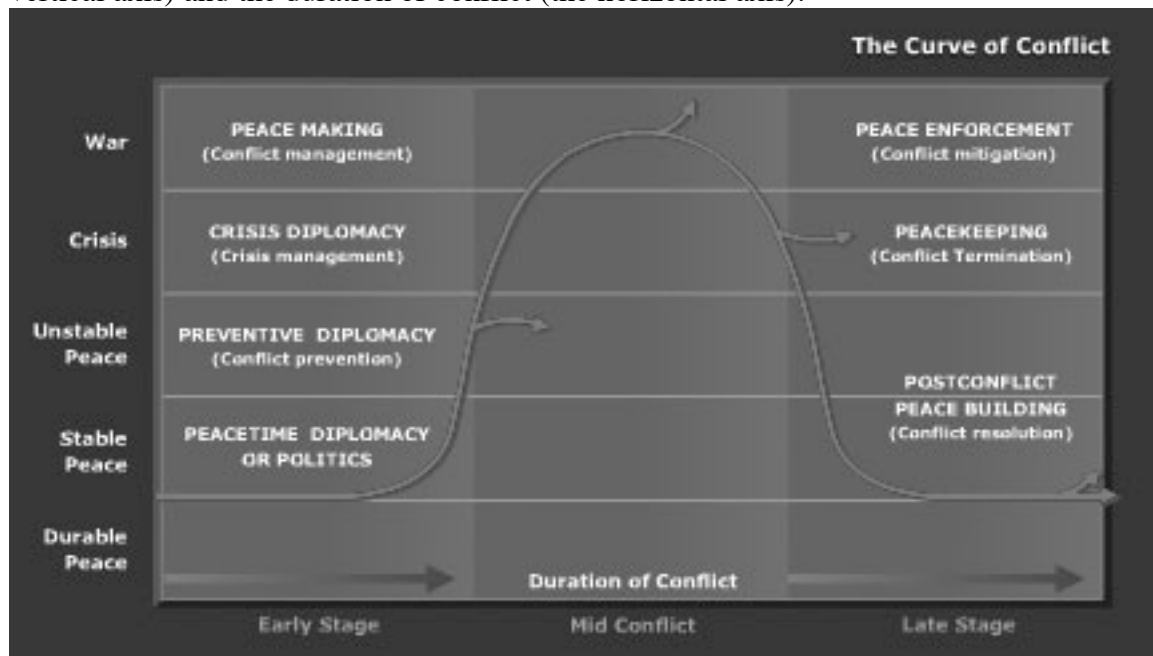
vertical axis) and the duration of conflict (the horizontal axis).

The Curve of Conflict

War
Crisis
Unstable Peace
Stable Peace
Durable Peace

PEACE MAKING
(Conflict management)

CRISIS DIPLOMACY
(Crisis management)

PREVENTIVE DIPLOMACY
(Conflict prevention)

PEACETIME DIPLOMACY OR POLITICS

PEACE ENFORCEMENT
(Conflict mitigation)

PEACEKEEPING
(Conflict Termination)

POSTCONFLICT PEACE BUILDING
(Conflict resolution)

Duration of Conflict

Early Stage
Mid Conflict
Late Stage